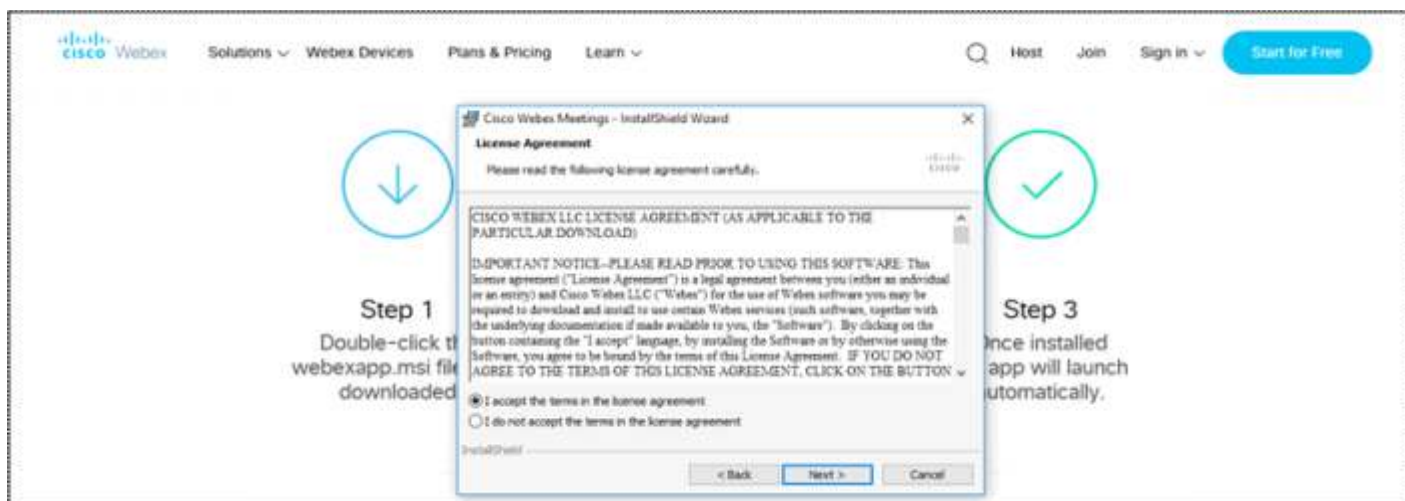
cisco Webex Solutions Webex Devices Plans & Pricing Learn Host Join Sign in Start for Free

Cisco Webex Meetings - InstallShield Wizard

License Agreement

Please read the following license agreement carefully.

CISCO WEBEX LLC LICENSE AGREEMENT (AS APPLICABLE TO THE PARTICULAR DOWNLOAD)

IMPORTANT NOTICE–PLEASE READ PRIOR TO USING THIS SOFTWARE: This license agreement ("License Agreement") is a legal agreement between you (either an individual or an entity) and Cisco Webex LLC ("Webex") for the use of Webex software you may be required to download and install to use certain Webex services (such software, together with the underlying documentation if made available to you, the "Software"). By clicking on the button containing the "I accept" language, by installing the Software or by otherwise using the Software, you agree to be bound by the terms of this License Agreement. IF YOU DO NOT AGREE TO THE TERMS OF THIS LICENSE AGREEMENT, CLICK ON THE BUTTON

I accept the terms in the license agreement

I do not accept the terms in the license agreement

InstallShield

< Back Next > Cancel

Step 1

Double-click th webexapp.msi fil downloaded

Step 3

Once installed app will launch automatically.